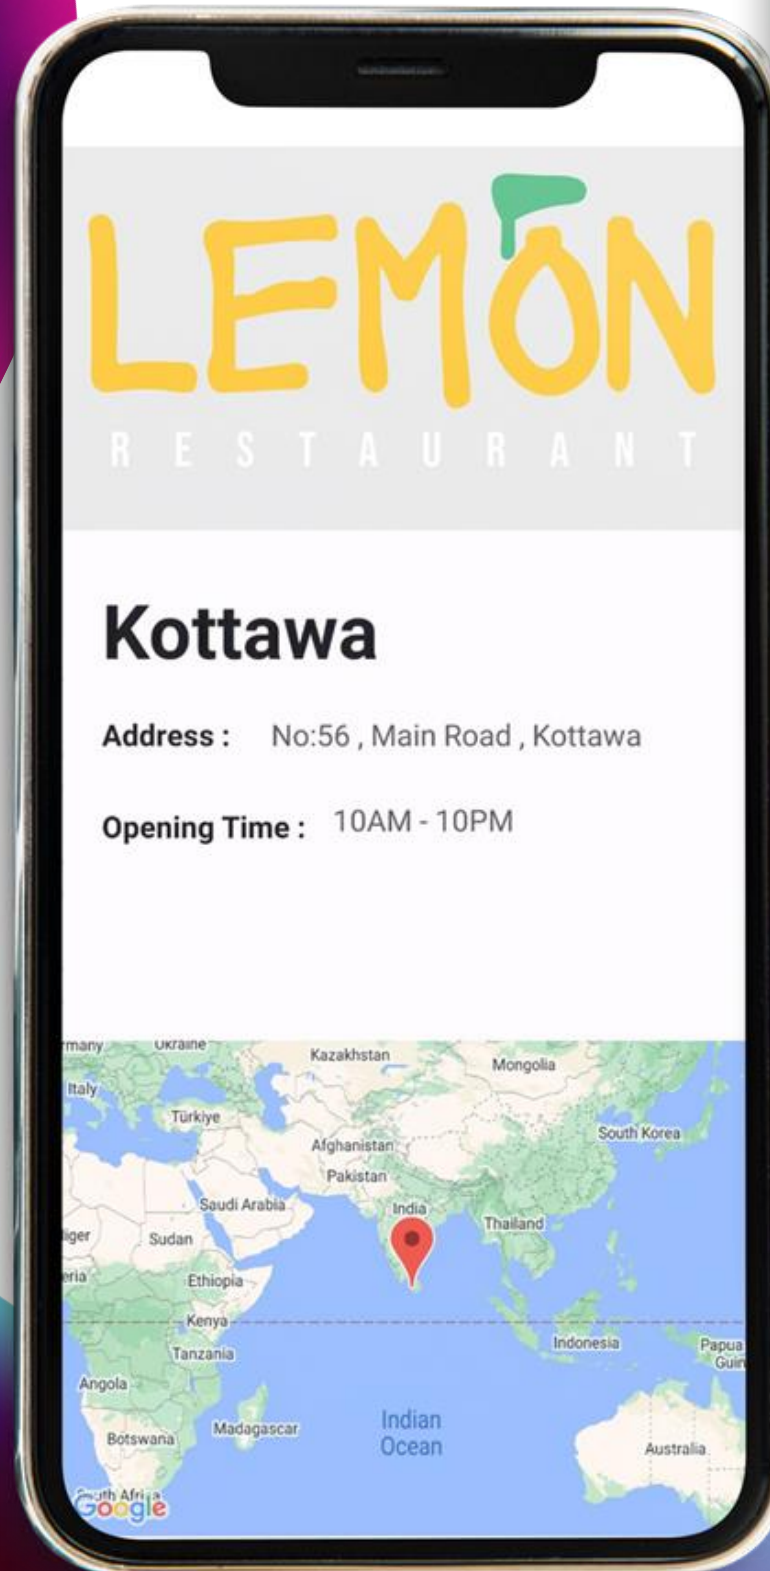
LEMON
RESTAURANT

Kottawa

Address : No:56 , Main Road , Kottawa

Opening Time : 10AM - 10PM

rmany Ukraine Kazakhstan Mongolia Italy Türkiye South Korea Afghanistan Pakistan Saudi Arabia India Thailand iger Sudan eria Ethiopia Kenya Indonesia Papua Guin Tanzania Angola Madagascar Indian Ocean Botswana Australia South Africa Google